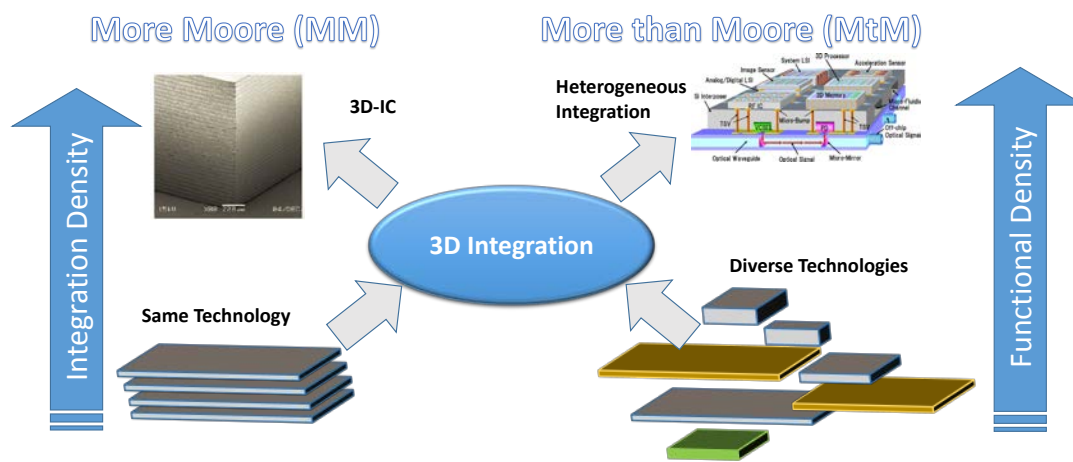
More Moore (MM)

More than Moore (MtM)

Integration Density

3D-IC

Heterogeneous Integration

System LSI
3D Processor
Image Sensor
Acceleration Sensor
Analog/Digital LSI
Si Interposer
RF IC
3D Memory
Micro-Fluidic Channel
TSV
Micro-Bump
TSV
Off-chip Optical Signal
Optical Waveguide
Optical Signal
Micro-Mirror

Functional Density

3D Integration

Diverse Technologies

Same Technology